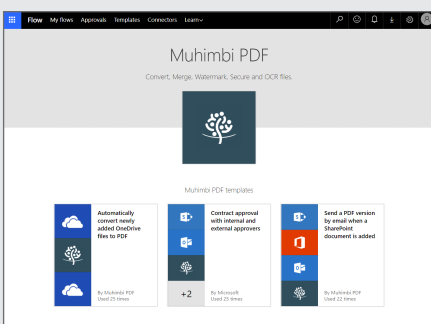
Flow My flows Approvals Templates Connectors Learn

Muhimbi PDF

Convert, Merge, Watermark, Secure and OCR files.

Muhimbi PDF templates

Automatically convert newly added OneDrive files to PDF

By Muhimbi PDF
Used 25 times

Contract approval with internal and external approvers

+2

By Microsoft
Used 25 times

Send a PDF version by email when a SharePoint document is added

By Muhimbi PDF
Used 22 times